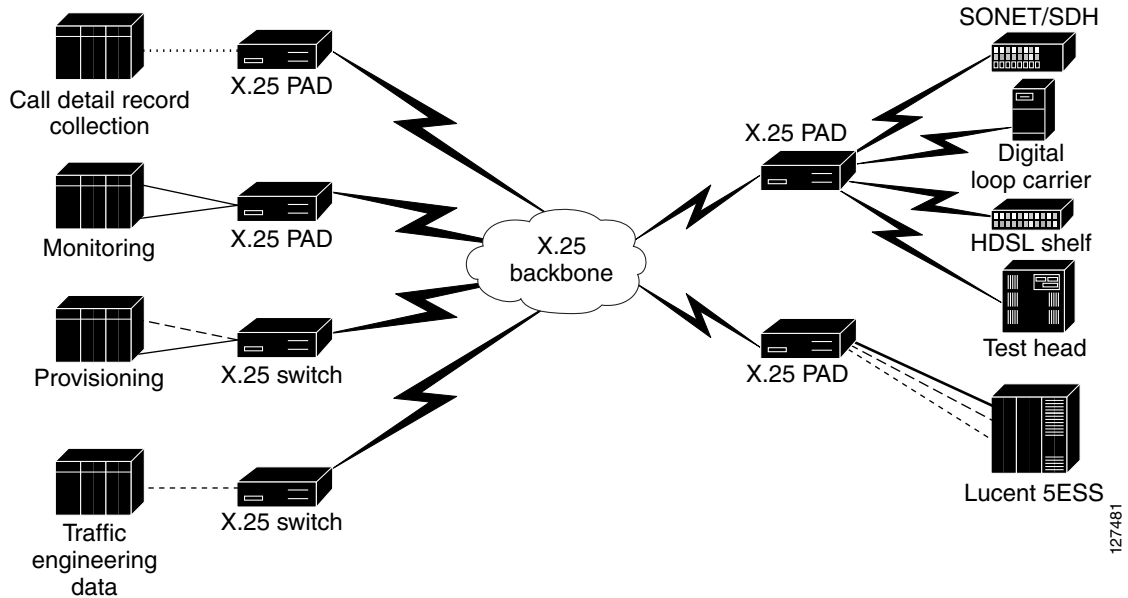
Call detail record collection

X.25 PAD

Monitoring

X.25 PAD

Provisioning

X.25 switch

Traffic engineering data

X.25 switch

X.25 backbone

X.25 PAD

SONET/SDH

Digital loop carrier

HDSL shelf

Test head

X.25 PAD

Lucent 5ESS

127481